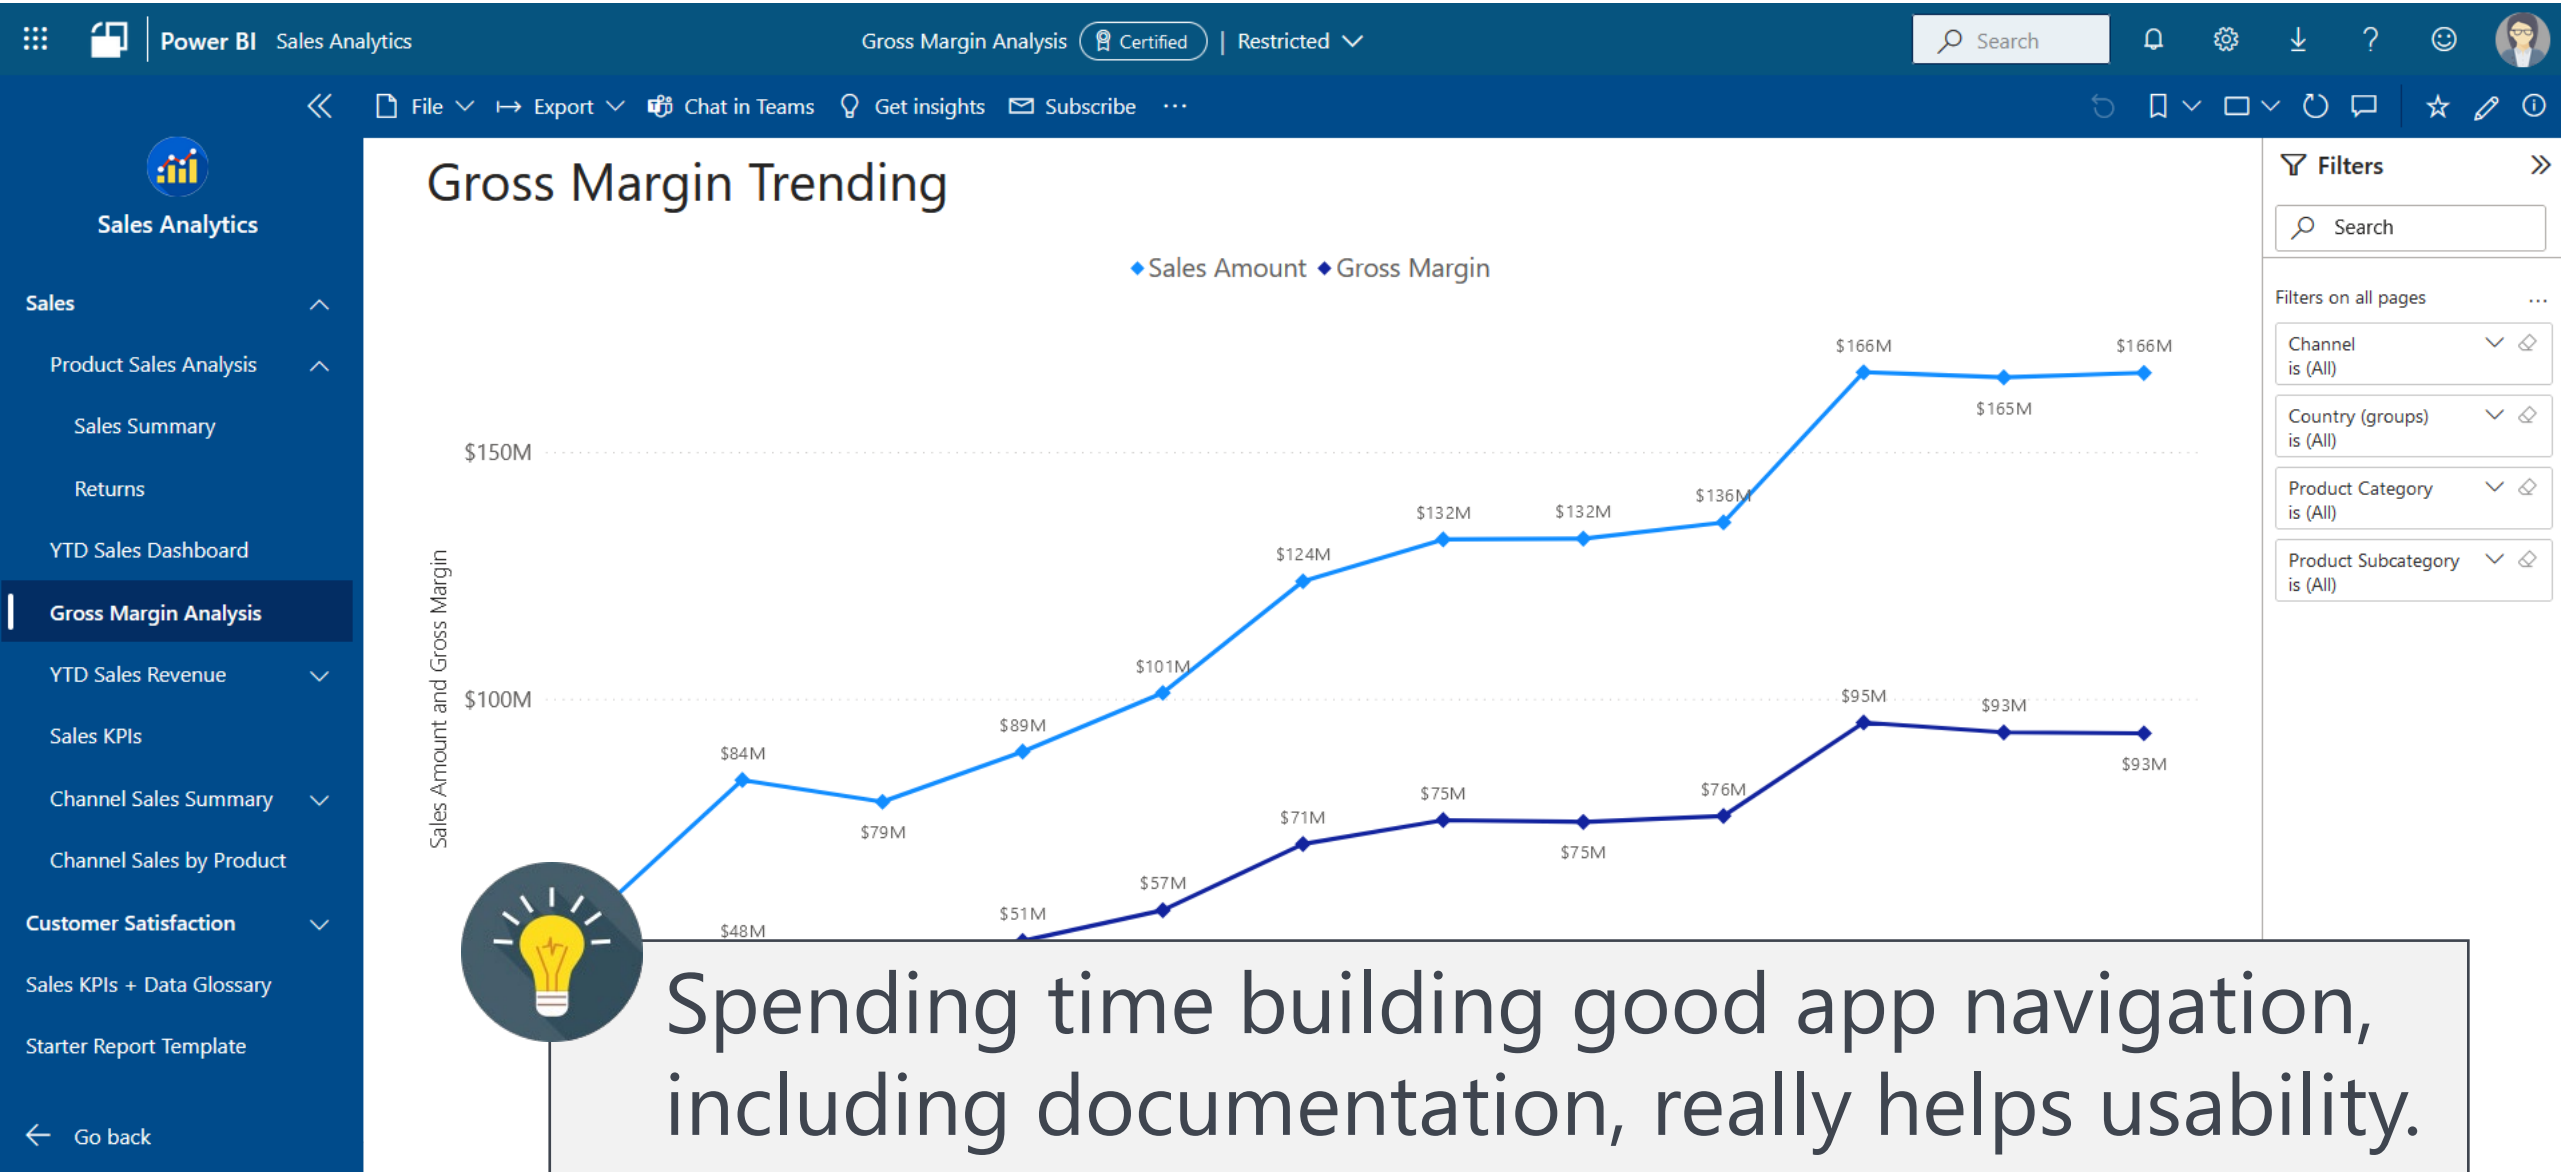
Power BI Sales Analytics

Gross Margin Analysis Certified | Restricted

Search

File Export Chat in Teams Get insights Subscribe ···

Sales Analytics

Sales

Product Sales Analysis

Sales Summary

Returns

YTD Sales Dashboard

Gross Margin Analysis

YTD Sales Revenue

Sales KPIs

Channel Sales Summary

Channel Sales by Product

Customer Satisfaction

Sales KPIs + Data Glossary

Starter Report Template

Go back

Gross Margin Trending

Sales Amount Gross Margin

Sales Amount and Gross Margin

$150M

$100M

$166M $165M $166M $136M $132M $132M $124M $101M $89M $84M $79M $48M

$95M $93M $93M $76M $75M $75M $71M $57M $51M

Filters

Search

Filters on all pages ...

Channel
is (All)

Country (groups)
is (All)

Product Category
is (All)

Product Subcategory
is (All)

Spending time building good app navigation, including documentation, really helps usability.